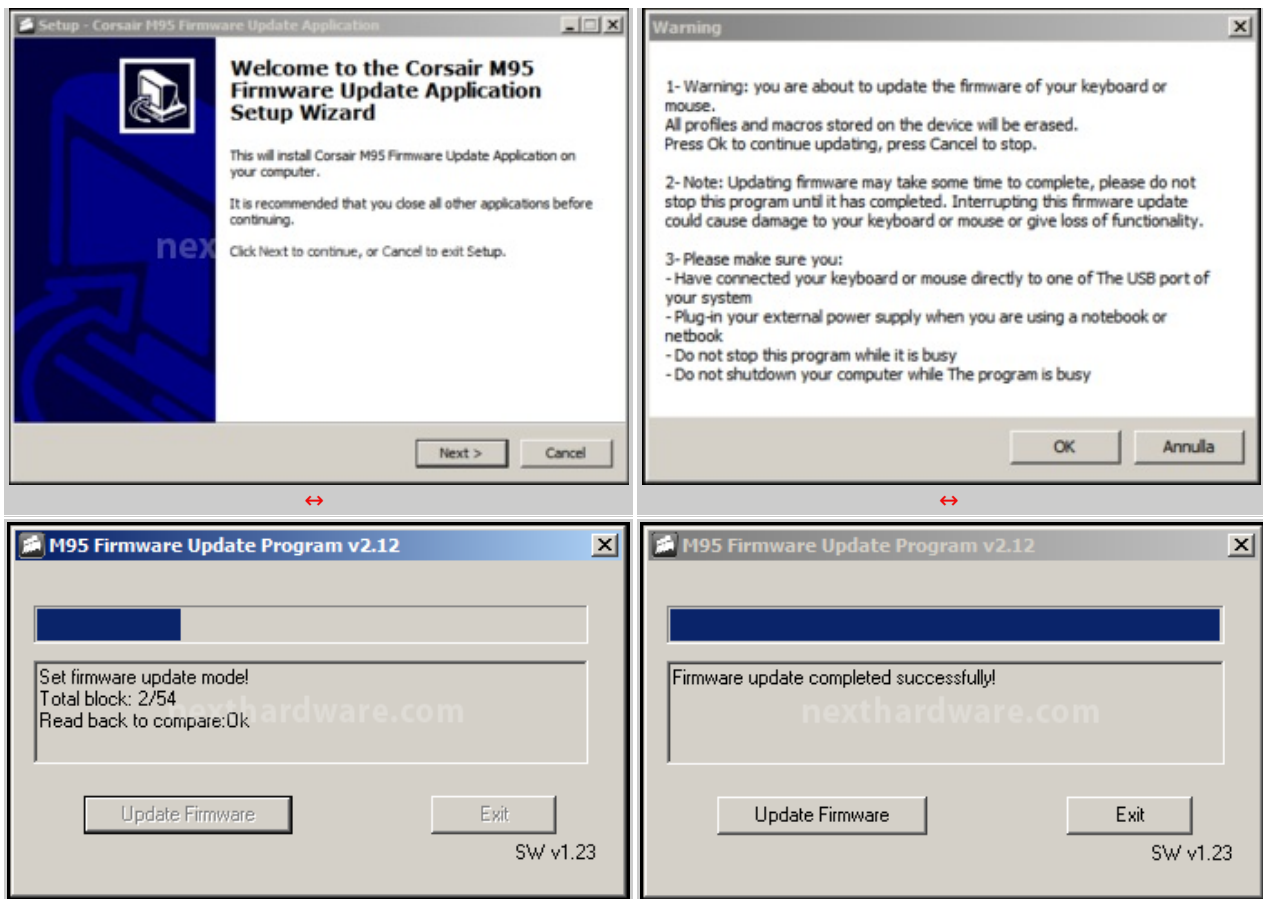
Setup - Corsair M95 Firmware Update Application

Welcome to the Corsair M95 Firmware Update Application Setup Wizard

This will install Corsair M95 Firmware Update Application on your computer.

It is recommended that you close all other applications before continuing.

Click Next to continue, or Cancel to exit Setup.

nex

Next >

Cancel

Warning

1- Warning: you are about to update the firmware of your keyboard or mouse.
All profiles and macros stored on the device will be erased.
Press Ok to continue updating, press Cancel to stop.

2- Note: Updating firmware may take some time to complete, please do not stop this program until it has completed. Interrupting this firmware update could cause damage to your keyboard or mouse or give loss of functionality.

3- Please make sure you:
- Have connected your keyboard or mouse directly to one of The USB port of your system
- Plug-in your external power supply when you are using a notebook or netbook
- Do not stop this program while it is busy
- Do not shutdown your computer while The program is busy

OK

Annulla

↔

↔

M95 Firmware Update Program v2.12

Set firmware update mode!
Total block: 2/54
Read back to compare:Ok

nexthardware.com

Update Firmware

Exit

SW v1.23

M95 Firmware Update Program v2.12

Firmware update completed successfully!

nexthardware.com

Update Firmware

Exit

SW v1.23